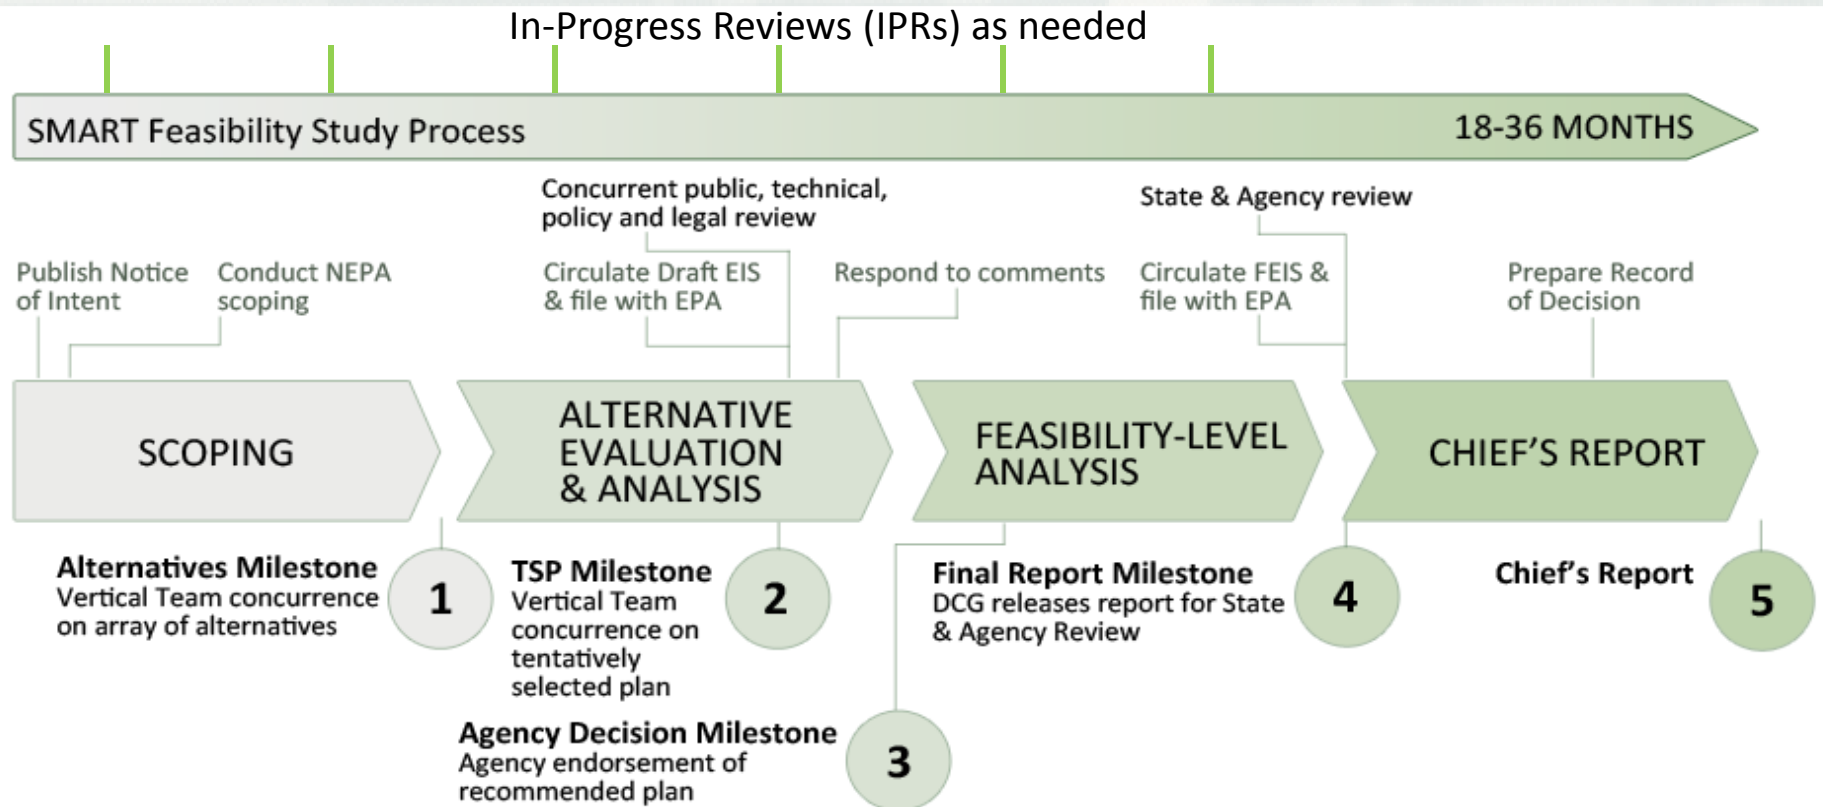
In-Progress Reviews (IPRs) as needed

SMART Feasibility Study Process

18-36 MONTHS

Concurrent public, technical, policy and legal review

State & Agency review

Publish Notice of Intent

Conduct NEPA scoping

Circulate Draft EIS & file with EPA

Respond to comments

Circulate FEIS & file with EPA

Prepare Record of Decision

SCOPING

ALTERNATIVE EVALUATION & ANALYSIS

FEASIBILITY-LEVEL ANALYSIS

CHIEF'S REPORT

Alternatives Milestone
Vertical Team concurrence on array of alternatives

1

TSP Milestone
Vertical Team concurrence on tentatively selected plan

2

Final Report Milestone
DCG releases report for State & Agency Review

4

Chief's Report

5

Agency Decision Milestone
Agency endorsement of recommended plan

3